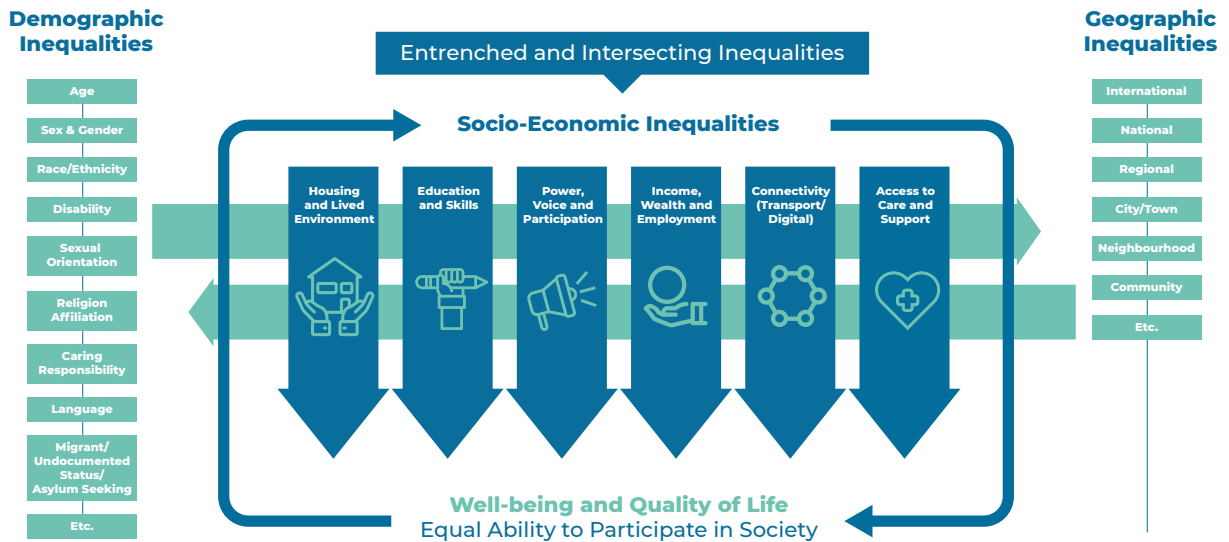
Demographic Inequalities

Age

Sex & Gender

Race/Ethnicity

Disability

Sexual Orientation

Religion Affiliation

Caring Responsibility

Language

Migrant/ Undocumented Status/ Asylum Seeking

Etc.

Entrenched and Intersecting Inequalities

Socio-Economic Inequalities

Housing and Lived Environment

Education and Skills

Power, Voice and Participation

Income, Wealth and Employment

Connectivity (Transport/ Digital)

Access to Care and Support

Well-being and Quality of Life

Equal Ability to Participate in Society

Geographic Inequalities

International

National

Regional

City/Town

Neighbourhood

Community

Etc.